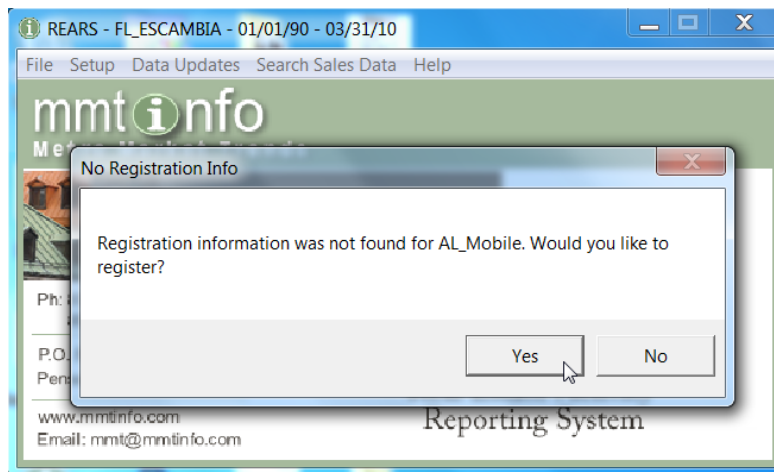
REARS - FL_ESCAMBIA - 01/01/90 - 03/31/10

File Setup Data Updates Search Sales Data Help

mmtinfo

Metro Market Trends

No Registration Info

Registration information was not found for AL_Mobile. Would you like to register?

Yes No

Ph: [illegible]

P.O. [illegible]
Pens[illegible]

www.mmtinfo.com
Email: mmt@mmtinfo.com

Reporting System